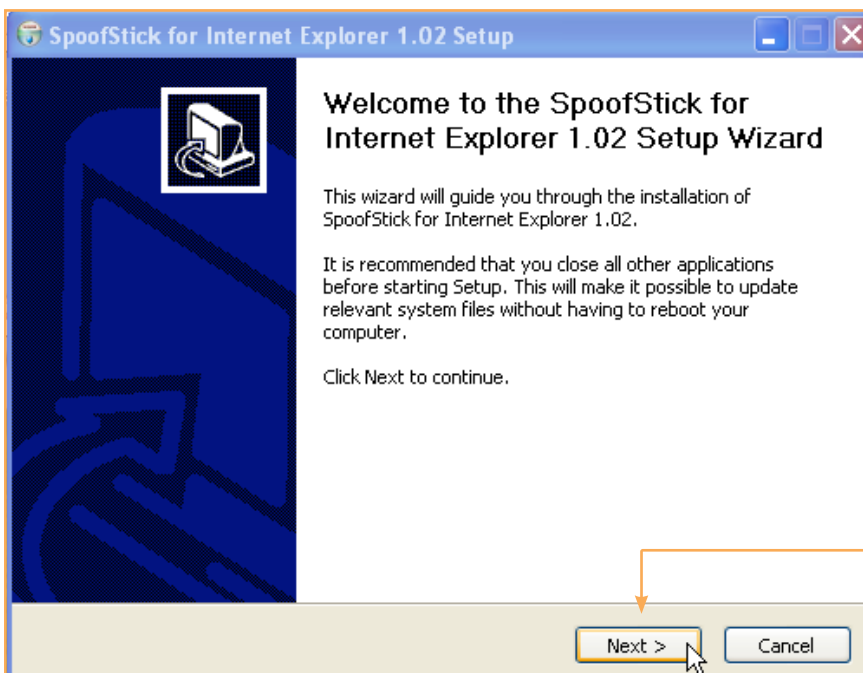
SpoofStick for Internet Explorer 1.02 Setup

Welcome to the SpoofStick for Internet Explorer 1.02 Setup Wizard

This wizard will guide you through the installation of SpoofStick for Internet Explorer 1.02.

It is recommended that you close all other applications before starting Setup. This will make it possible to update relevant system files without having to reboot your computer.

Click Next to continue.

Next >

Cancel